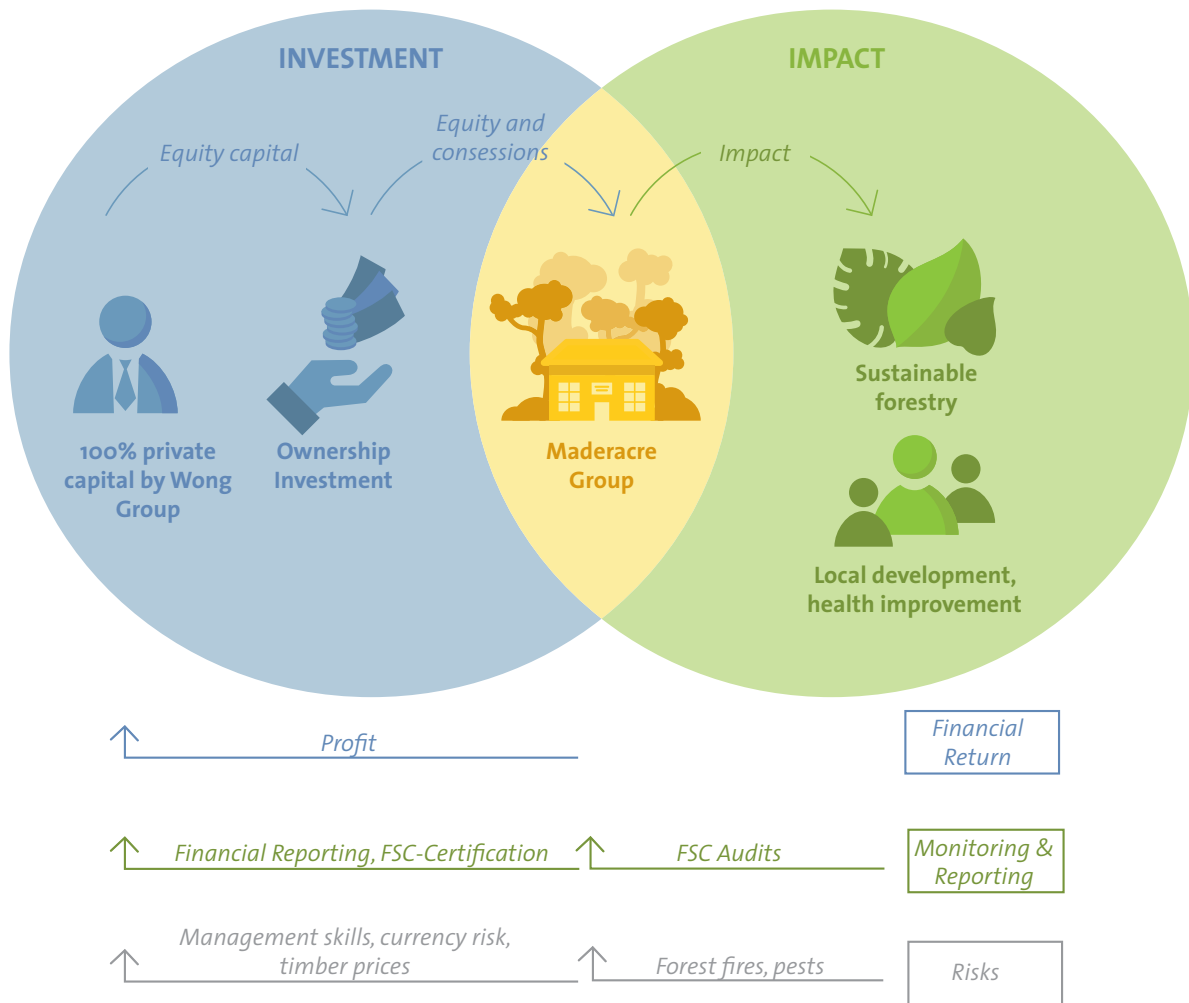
INVESTMENT

IMPACT

Equity capital

Equity and consessions

Impact

100% private capital by Wong Group

Ownership Investment

Maderacre Group

Sustainable forestry

Local development, health improvement

Profit

Financial Return

Financial Reporting, FSC-Certification

FSC Audits

Monitoring & Reporting

Management skills, currency risk, timber prices

Forest fires, pests

Risks